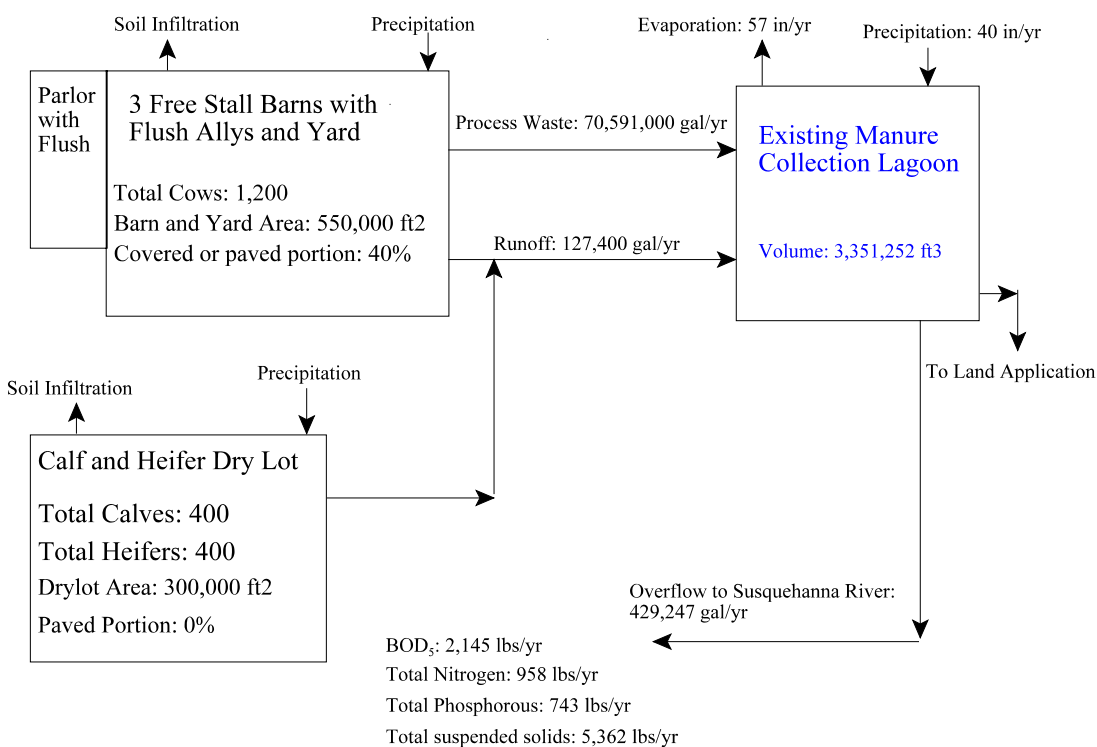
Soil Infiltration

Precipitation

Evaporation: 57 in/yr

Precipitation: 40 in/yr

Parlor with Flush

3 Free Stall Barns with Flush Allys and Yard

Total Cows: 1,200

Barn and Yard Area: 550,000 ft2

Covered or paved portion: 40%

Process Waste: 70,591,000 gal/yr

Runoff: 127,400 gal/yr

Existing Manure Collection Lagoon

Volume: 3,351,252 ft3

To Land Application

Soil Infiltration

Precipitation

Calf and Heifer Dry Lot

Total Calves: 400

Total Heifers: 400

Drylot Area: 300,000 ft2

Paved Portion: 0%

Overflow to Susquehanna River: 429,247 gal/yr

BOD$_5$: 2,145 lbs/yr

Total Nitrogen: 958 lbs/yr

Total Phosphorous: 743 lbs/yr

Total suspended solids: 5,362 lbs/yr